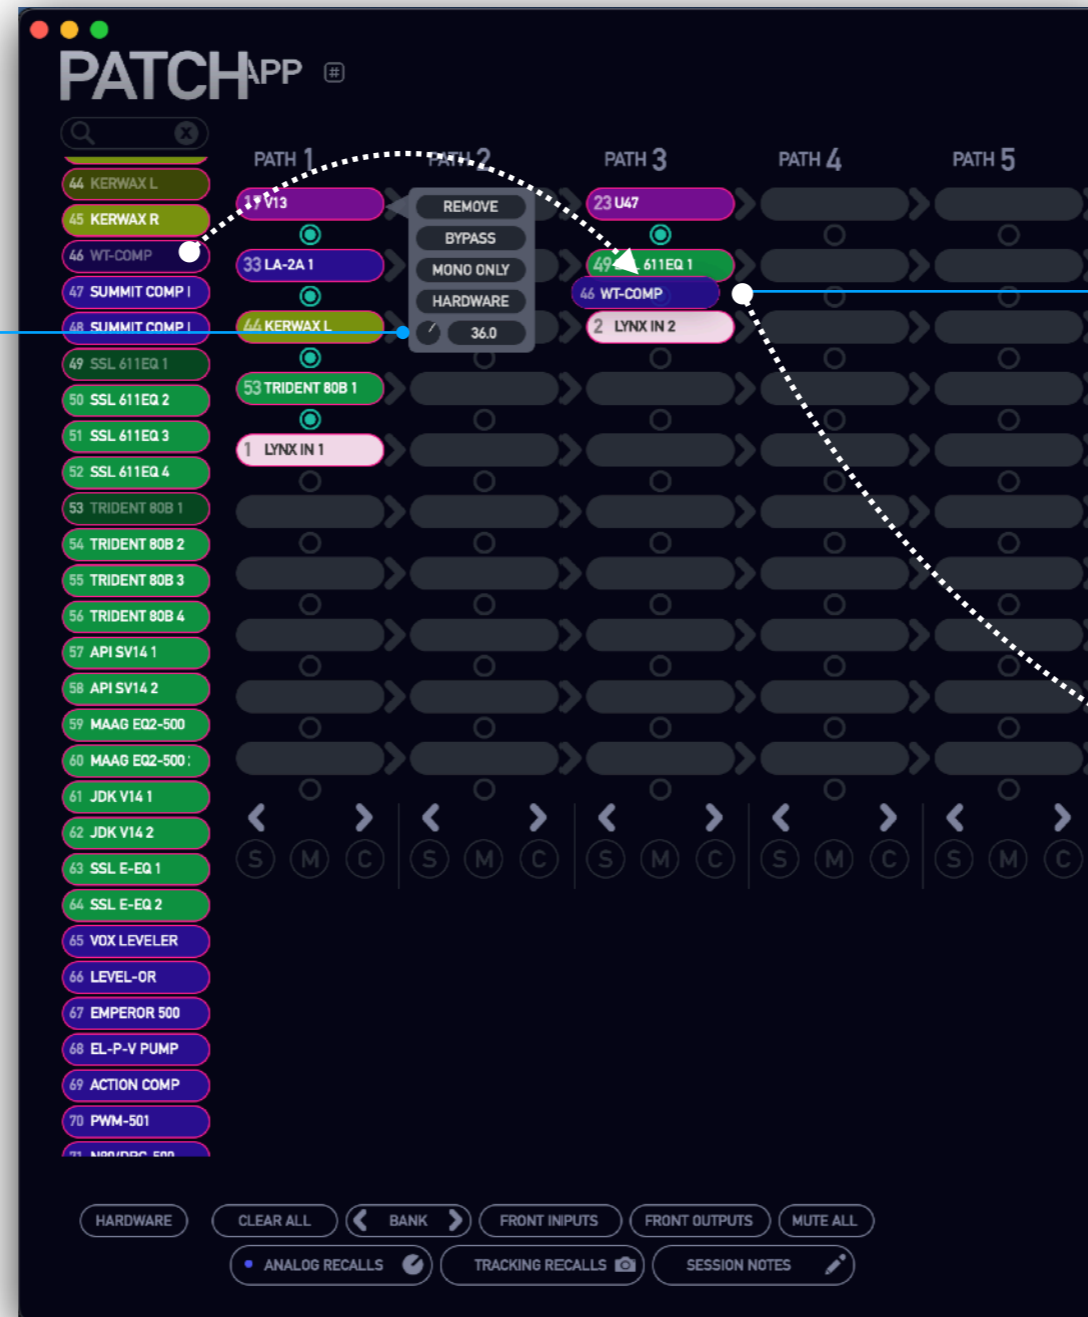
PATCHAPP

44 KERWAX L
45 KERWAX R
46 WT-COMP
47 SUMMIT COMP I
48 SUMMIT COMP I
49 SSL 611EQ 1
50 SSL 611EQ 2
51 SSL 611EQ 3
52 SSL 611EQ 4
53 TRIDENT 80B 1
54 TRIDENT 80B 2
55 TRIDENT 80B 3
56 TRIDENT 80B 4
57 API SV14 1
58 API SV14 2
59 MAAG EQ2-500
60 MAAG EQ2-500
61 JDK V14 1
62 JDK V14 2
63 SSL E-EQ 1
64 SSL E-EQ 2
65 VOX LEVELER
66 LEVEL-OR
67 EMPEROR 500
68 EL-P-V PUMP
69 ACTION COMP
70 PWM-501
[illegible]

PATH 1
PATH 2
PATH 3
PATH 4
PATH 5

17 V13
33 LA-2A 1
44 KERWAX L
53 TRIDENT 80B 1
1 LYNX IN 1

REMOVE
BYPASS
MONO ONLY
HARDWARE
36.0

23 U47
49 611EQ 1
46 WT-COMP
2 LYNX IN 2

S M C
S M C
S M C
S M C
S M C

HARDWARE
CLEAR ALL
BANK
FRONT INPUTS
FRONT OUTPUTS
MUTE ALL
ANALOG RECALLS
TRACKING RECALLS
SESSION NOTES